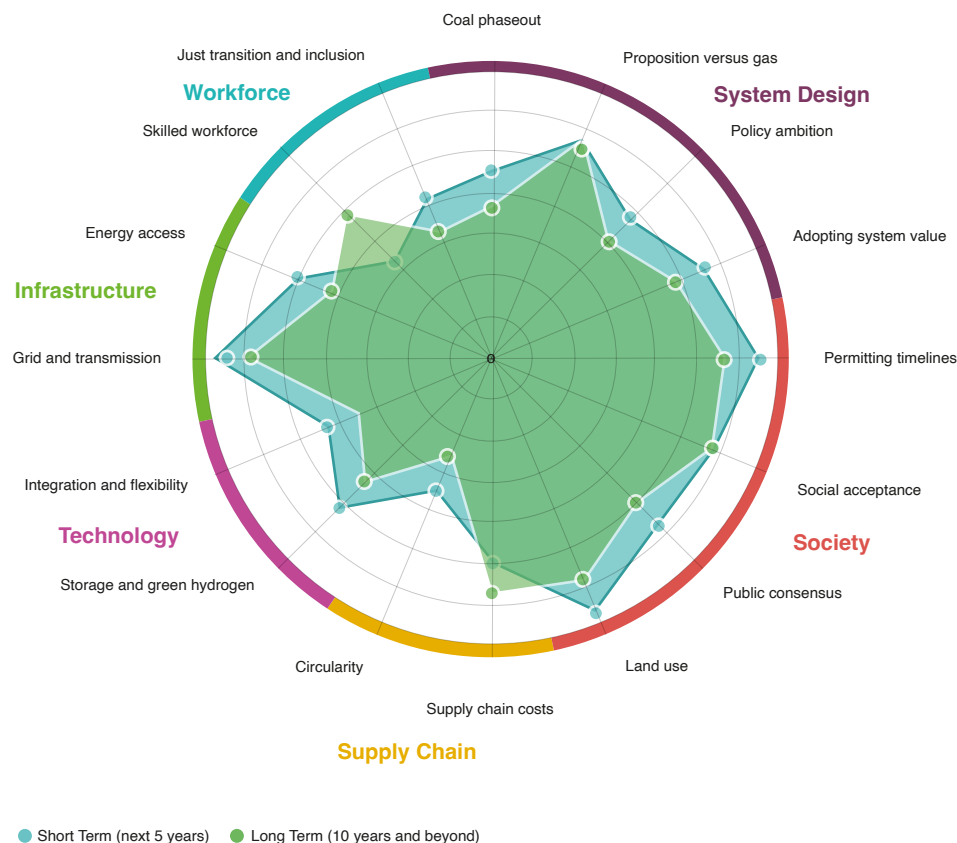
Coal phaseout

Proposition versus gas

System Design

Policy ambition

Adopting system value

Permitting timelines

Social acceptance

Society

Public consensus

Land use

Supply chain costs

Supply Chain

Circularity

Storage and green hydrogen

Technology

Integration and flexibility

Grid and transmission

Infrastructure

Energy access

Skilled workforce

Workforce

Just transition and inclusion

0

Short Term (next 5 years)
Long Term (10 years and beyond)